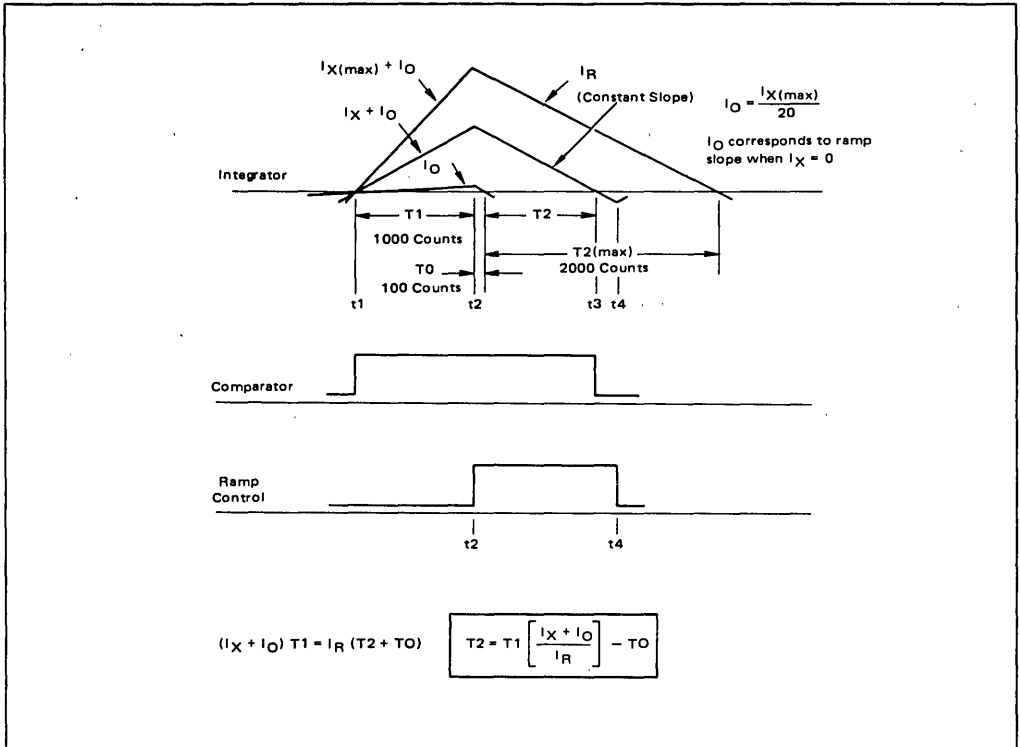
$I_{X(max)} + I_O$

$I_R$

(Constant Slope)

$I_O = \frac{I_{X(max)}}{20}$

$I_X + I_O$

$I_O$ corresponds to ramp slope when $I_X = 0$

Integrator

$I_O$

T1

T2

1000 Counts

T2(max)

T0

2000 Counts

100 Counts

t1

t2

t3

t4

Comparator

Ramp Control

t2

t4

$(I_X + I_O)\ T1 = I_R\ (T2 + TO)$

$T2 = T1 \left[\frac{I_X + I_O}{I_R}\right] - TO$